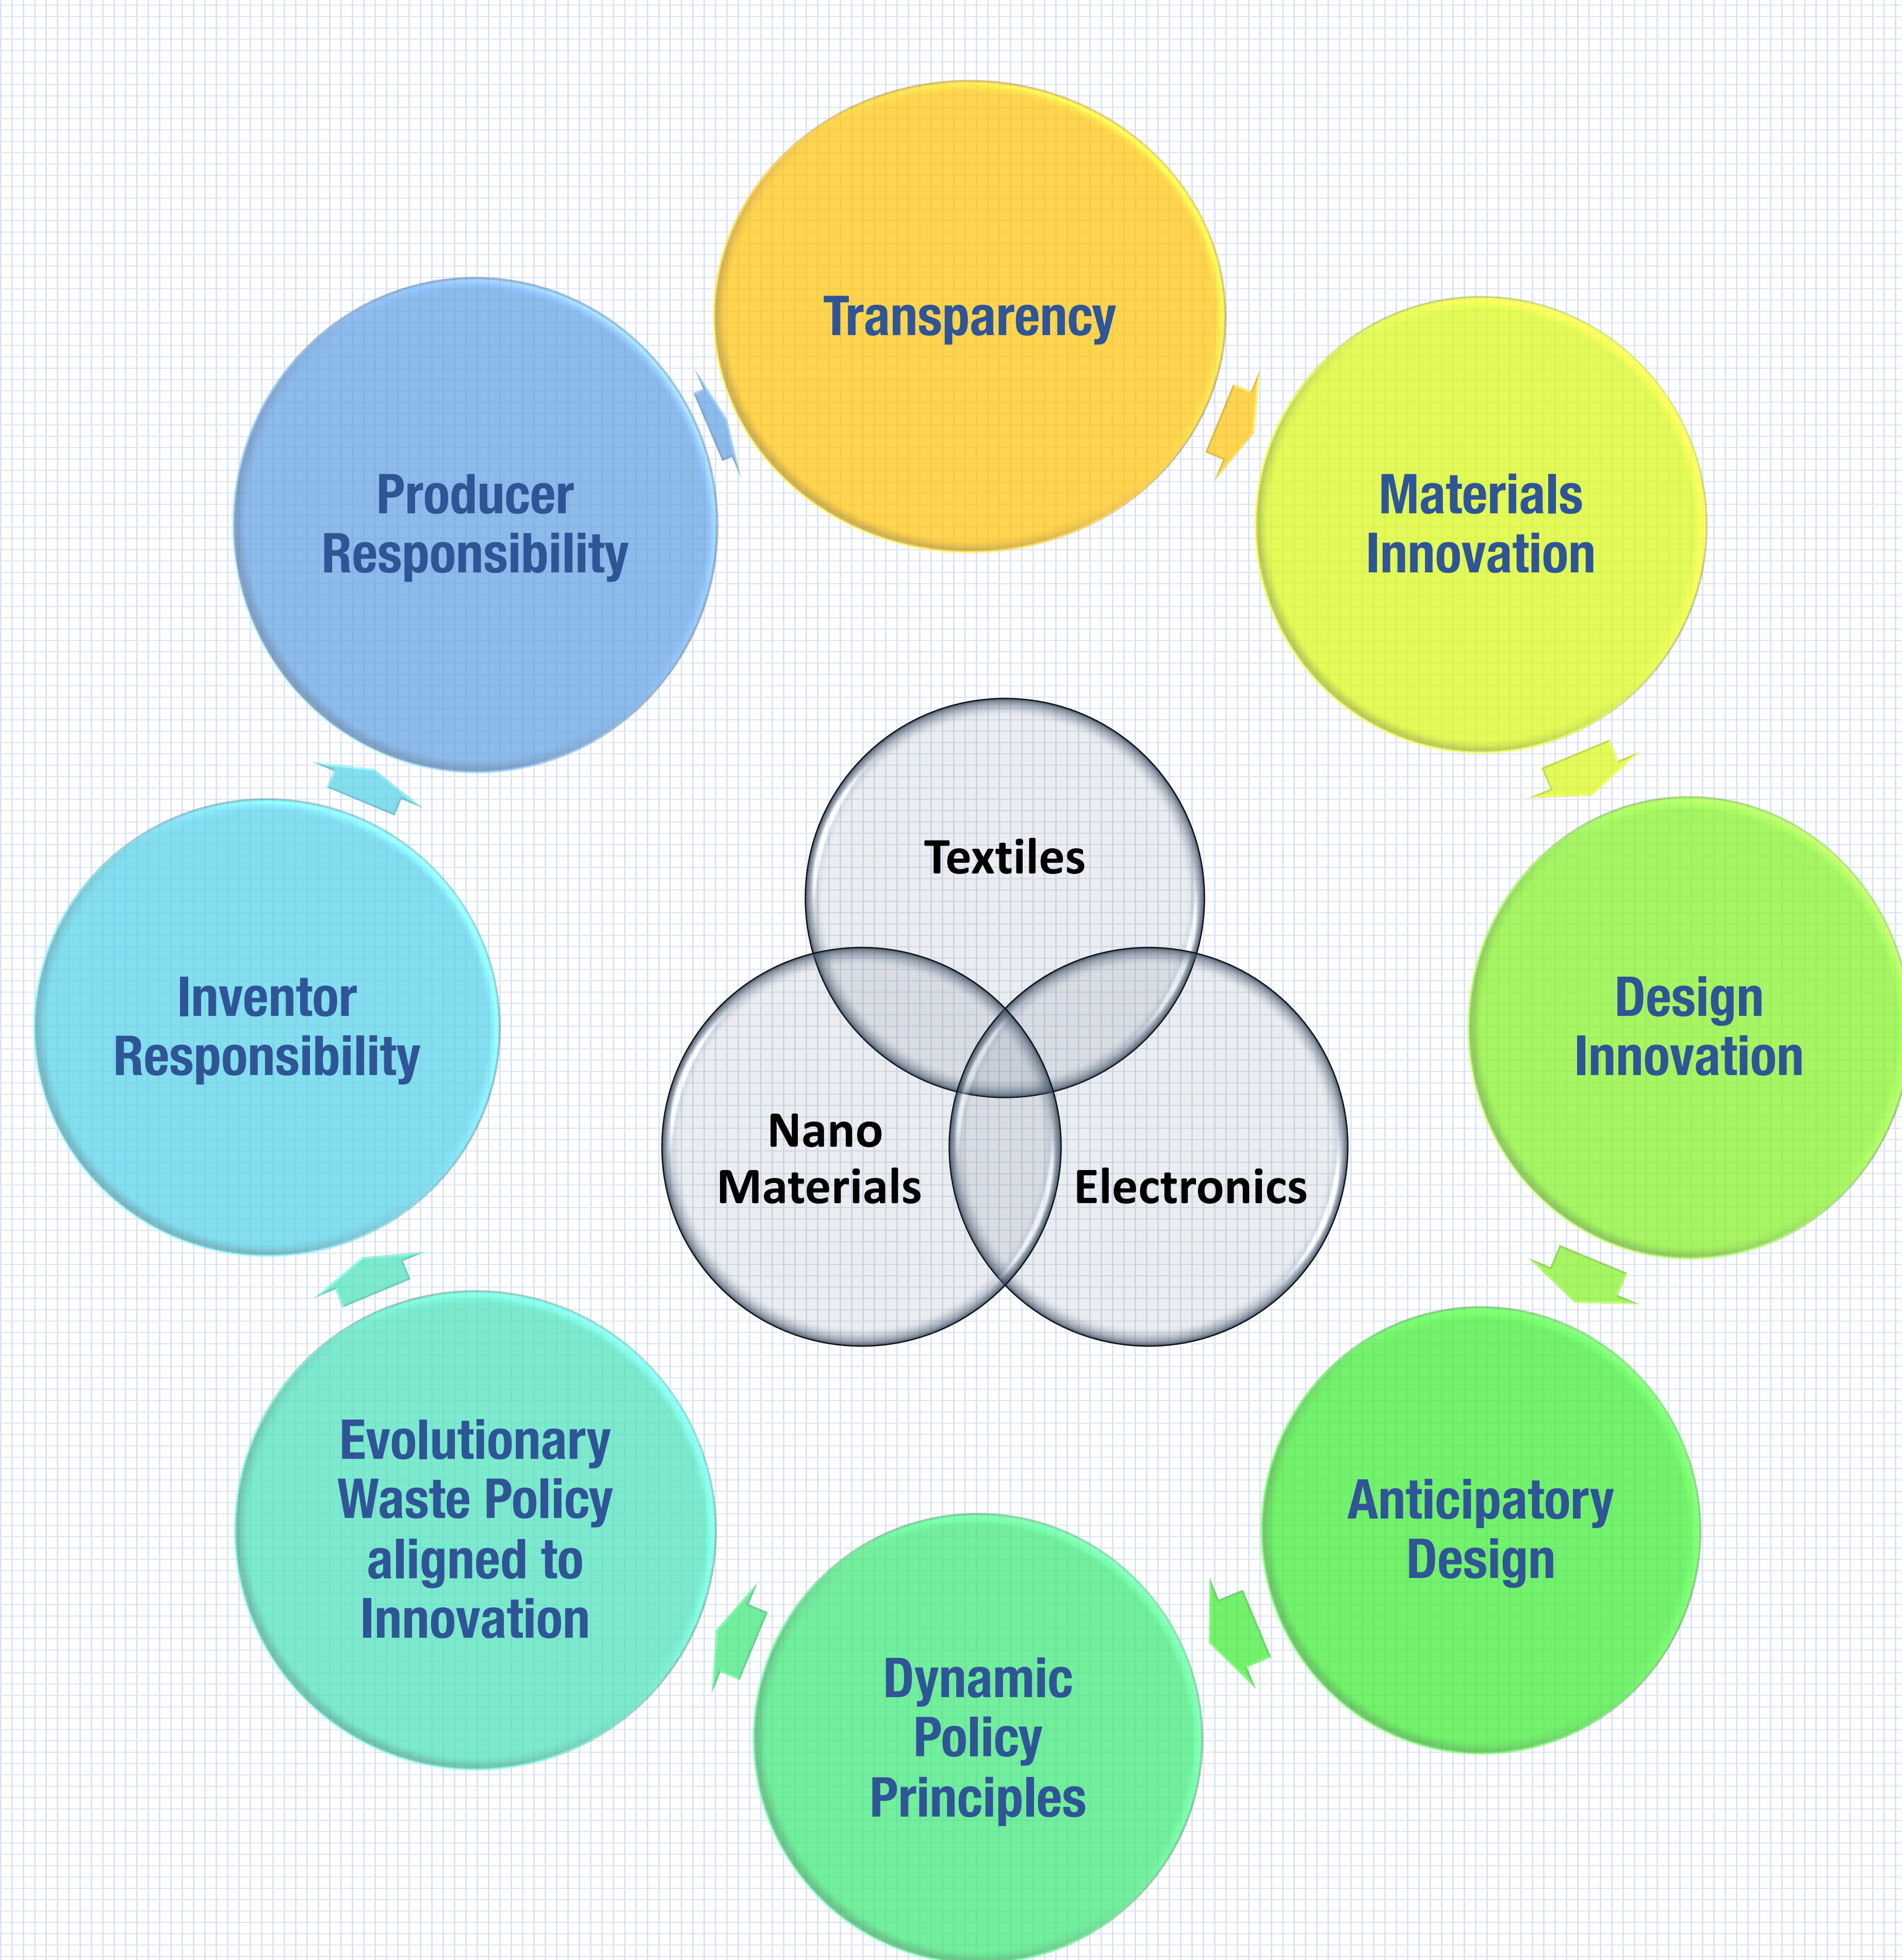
Transparency

Materials Innovation

Design Innovation

Anticipatory Design

Dynamic Policy Principles

Evolutionary Waste Policy aligned to Innovation

Inventor Responsibility

Producer Responsibility

Textiles

Nano Materials

Electronics